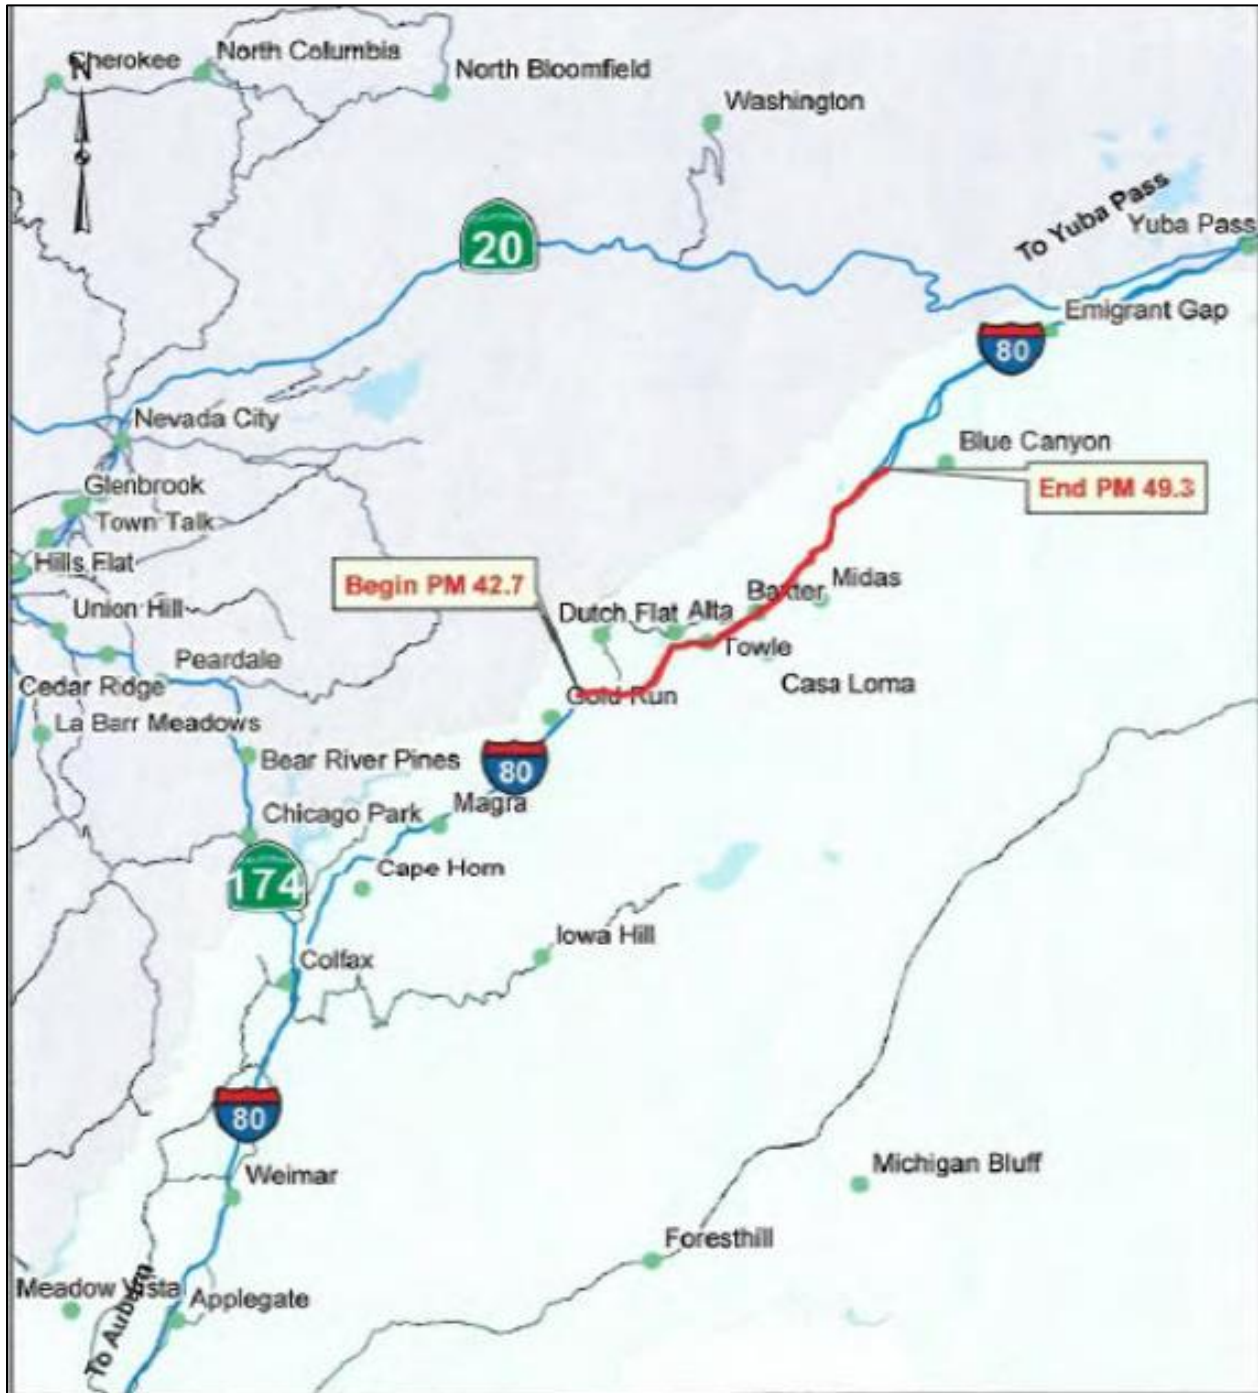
N
Cherokee
North Columbia
North Bloomfield
Washington
20
To Yuba Pass
Yuba Pass
Emigrant Gap
80
Nevada City
Blue Canyon
End PM 49.3
Glenbrook
Town Talk
Hills Flat
Begin PM 42.7
Midas
Baxter
Dutch Flat
Alta
Union Hill
Towle
Peardale
Cedar Ridge
Gold Run
Casa Loma
La Barr Meadows
Bear River Pines
80
Chicago Park
Magra
174
Cape Horn
Iowa Hill
Colfax
80
Weimar
Michigan Bluff
Foresthill
Meadow Vista
Applegate
To Auburn